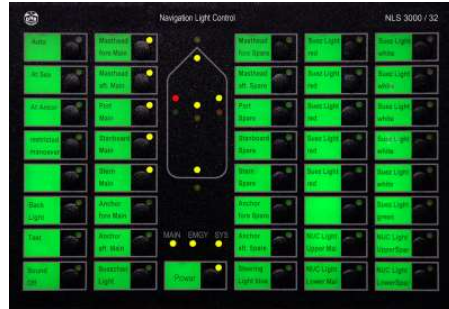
Navigation Light Control

NLS 3000 / 32

Auto

At Sea

At Anchor

restricted manoeuvr

Back Light

Test

Sound Off

Masthead fore Main

Masthead aft. Main

Port Main

Starboard Main

Stern Main

Anchor fore Main

Anchor aft. Main

Buzzer Light

MAIN EMGY SYS

Power

Masthead fore Spare

Masthead aft. Spare

Port Spare

Starboard Spare

Stern Spare

Anchor fore Spare

Anchor aft. Spare

Steering Light blue

Suez Light red

Suez Light red

Suez Light red

Suez Light red

Suez Light red

NUC Light Upper Mai

NUC Light Lower Mai

Suez Light white

Suez Light white

Suez Light white

Suez Light white

Suez Light white

Suez Light green

NUC Light Upper Spa

NUC Light Lower Spa